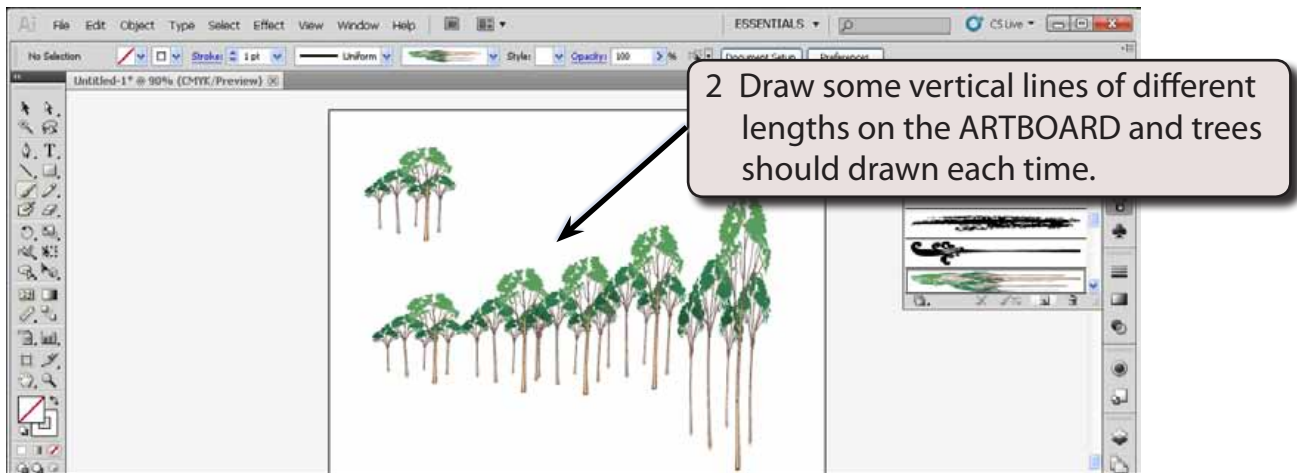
Ai File Edit Object Type Select Effect View Window Help

ESSENTIALS ▾

CS Live ▾

No Selection

Stroke: 1 pt

Uniform

Style:

Opacity: 100 %

Document Setup

Preferences

Untitled-1* @ 90% (CMYK/Preview)

2 Draw some vertical lines of different lengths on the ARTBOARD and trees should drawn each time.